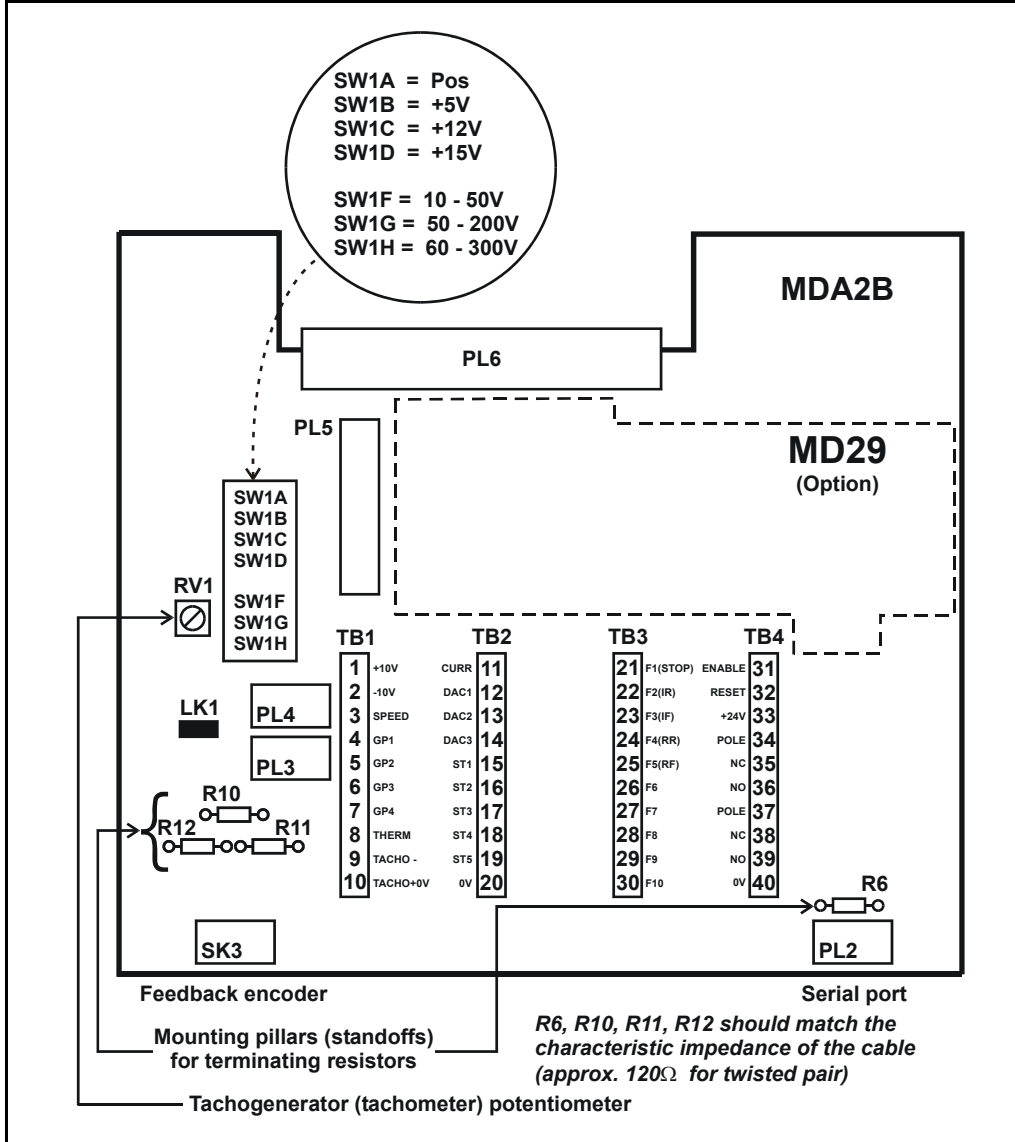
SW1A = Pos
SW1B = +5V
SW1C = +12V
SW1D = +15V

SW1F = 10 - 50V
SW1G = 50 - 200V
SW1H = 60 - 300V

MDA2B

PL6

PL5

MD29
(Option)

SW1A
SW1B
SW1C
SW1D

SW1F
SW1G
SW1H

RV1

TB1 TB2 TB3 TB4

| TB1 | | TB2 | | TB3 | | TB4 | |
|---|---|---|---|---|---|---|---|
| 1 | +10V | CURR | 11 | 21 | F1(STOP) | ENABLE | 31 |
| 2 | -10V | DAC1 | 12 | 22 | F2(IR) | RESET | 32 |
| 3 | SPEED | DAC2 | 13 | 23 | F3(IF) | +24V | 33 |
| 4 | GP1 | DAC3 | 14 | 24 | F4(RR) | POLE | 34 |
| 5 | GP2 | ST1 | 15 | 25 | F5(RF) | NC | 35 |
| 6 | GP3 | ST2 | 16 | 26 | F6 | NO | 36 |
| 7 | GP4 | ST3 | 17 | 27 | F7 | POLE | 37 |
| 8 | THERM | ST4 | 18 | 28 | F8 | NC | 38 |
| 9 | TACHO - | ST5 | 19 | 29 | F9 | NO | 39 |
| 10 | TACHO+0V | 0V | 20 | 30 | F10 | 0V | 40 |

LK1

PL4

PL3

R10

R12

R11

R6

SK3

PL2

Feedback encoder

Serial port

Mounting pillars (standoffs) for terminating resistors

R6, R10, R11, R12 should match the characteristic impedance of the cable (approx. 120Ω for twisted pair)

Tachogenerator (tachometer) potentiometer